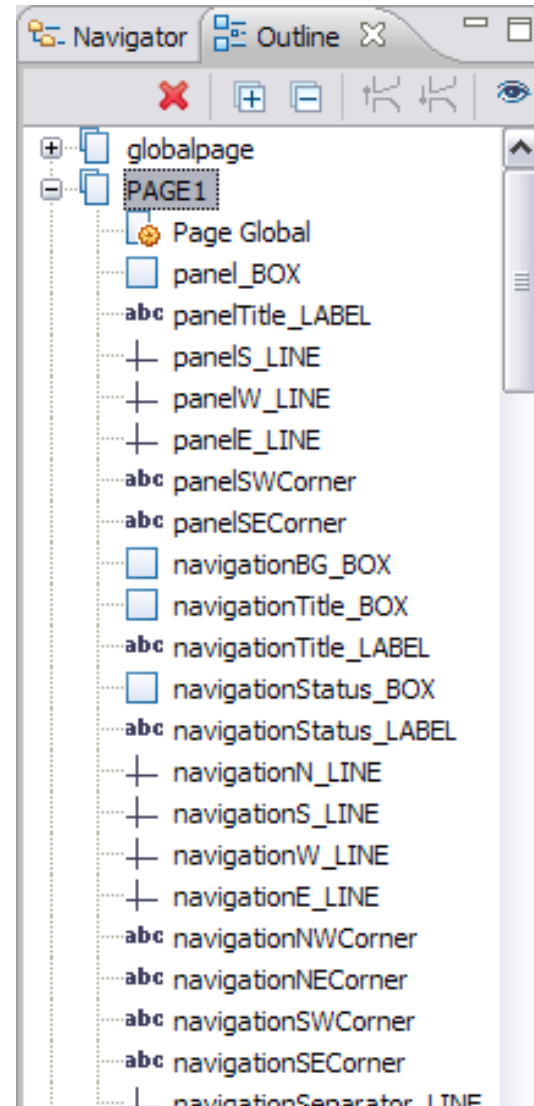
Navigator
Outline

globalpage
PAGE1
Page Global
panel_BOX
abc panelTitle_LABEL
panelS_LINE
panelW_LINE
panelE_LINE
abc panelSWCorner
abc panelSECorner
navigationBG_BOX
navigationTitle_BOX
abc navigationTitle_LABEL
navigationStatus_BOX
abc navigationStatus_LABEL
navigationN_LINE
navigationS_LINE
navigationW_LINE
navigationE_LINE
abc navigationNWCorner
abc navigationNECorner
abc navigationSWCorner
abc navigationSECorner
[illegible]